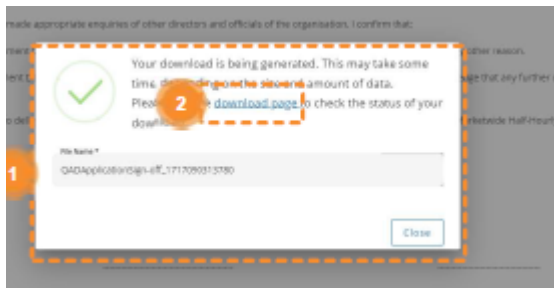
made appropriate enquiries of other directors and officials of the organisation, I confirm that:

Your download is being generated. This may take some time, depending on the size and amount of data. Please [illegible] download page to check the status of your down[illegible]

2

1

File Name *

QADApplicationSign-off_1717090313780

Close

other reason.

aware that any further

rketwide Half-Hourl